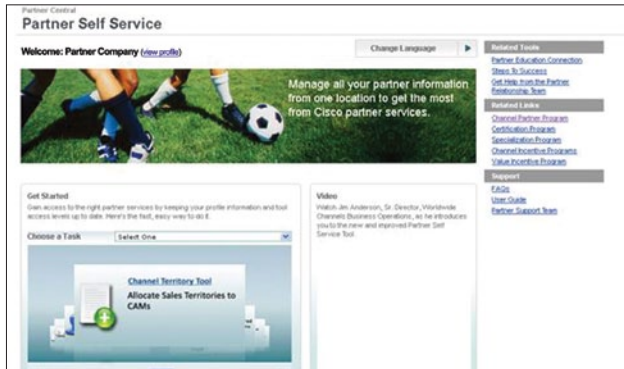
Partner Central
Partner Self Service

Welcome: Partner Company (view profile)

Change Language

Manage all your partner information from one location to get the most from Cisco partner services.

Related Tools
Partner Education Connection
Steps To Success
Get Help from the Partner Relationship Team

Related Links
Channel Partner Program
Certification Program
Specialization Program
Channel Incentive Programs
Value Incentive Program

Support
FAQs
User Guide
Partner Support Team

Get Started
Gain access to the right partner services by keeping your profile information and tool access levels up to date. Here's the fast, easy way to do it.

Choose a Task
Select One

Channel Territory Tool
Allocate Sales Territories to CAMs

Video
Watch Jim Anderson, Sr. Director, Worldwide Channels Business Operations, as he introduces you to the new and improved Partner Self Service Tool.